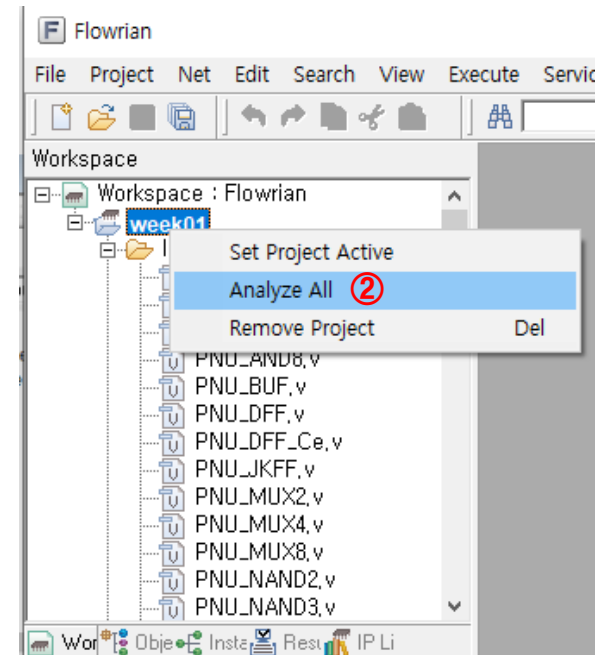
F Flowrian

File Project Net Edit Search View Execute Servic

Workspace

Workspace : Flowrian
week01
l

Set Project Active
Analyze All ②
Remove Project Del

PNU_AND8.v
PNU_BUF.v
PNU_DFF.v
PNU_DFF_Ce.v
PNU_JKFF.v
PNU_MUX2.v
PNU_MUX4.v
PNU_MUX8.v
PNU_NAND2.v
PNU_NAND3.v

Wor Obje Insta Resu IP Li